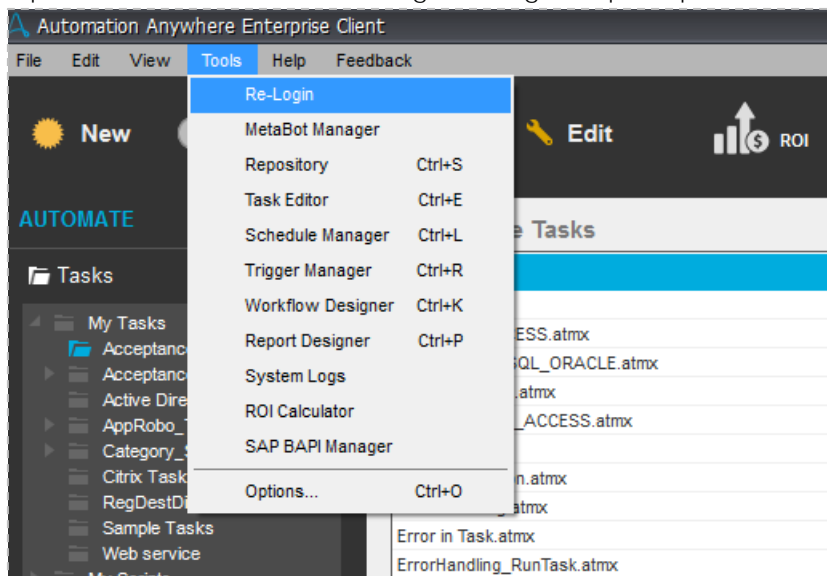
Automation Anywhere Enterprise Client

File Edit View Tools Help Feedback

Re-Login
MetaBot Manager
Repository Ctrl+S
Task Editor Ctrl+E
Schedule Manager Ctrl+L
Trigger Manager Ctrl+R
Workflow Designer Ctrl+K
Report Designer Ctrl+P
System Logs
ROI Calculator
SAP BAPI Manager
Options... Ctrl+O

New

Edit

ROI

AUTOMATE

Tasks

e Tasks

My Tasks
Acceptanc
Acceptanc
Active Dire
AppRobo_
Category_
Citrix Task
RegDestDi
Sample Tasks
Web service

ESS.atmx
QL_ORACLE.atmx
.atmx
_ACCESS.atmx
n.atmx
.atmx
Error in Task.atmx
ErrorHandling_RunTask.atmx